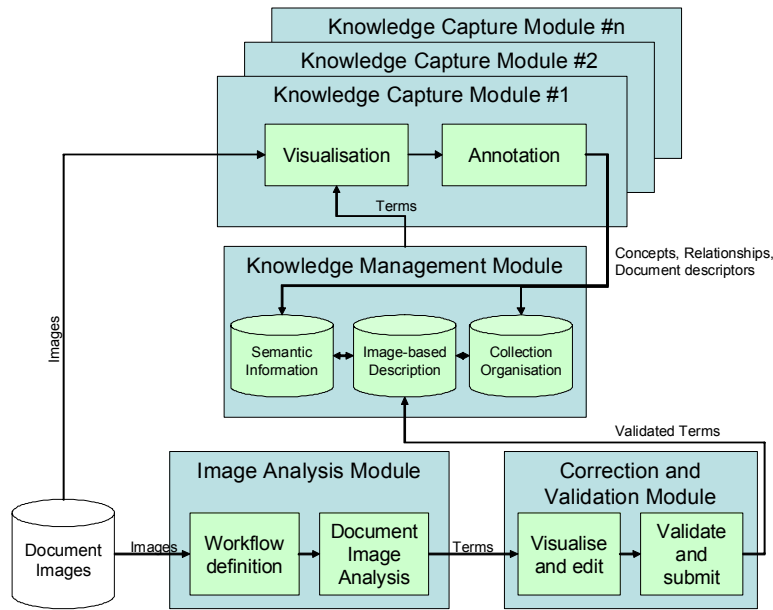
Knowledge Capture Module #n

Knowledge Capture Module #2

Knowledge Capture Module #1

Visualisation

Annotation

Terms

Concepts, Relationships, Document descriptors

Knowledge Management Module

Semantic Information

Image-based Description

Collection Organisation

Images

Validated Terms

Image Analysis Module

Correction and Validation Module

Document Images

Images

Workflow definition

Document Image Analysis

Terms

Visualise and edit

Validate and submit